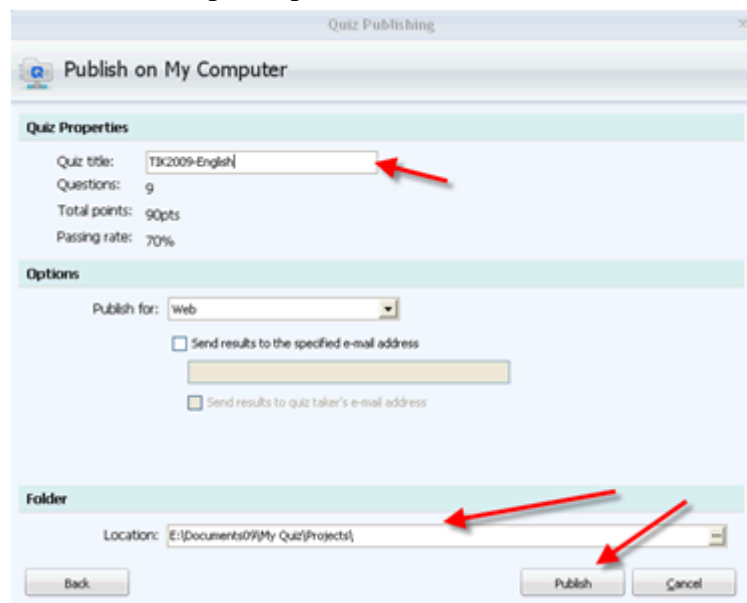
Quiz Publishing

Publish on My Computer

Quiz Properties

Quiz title: TIK2009-English

Questions: 9

Total points: 90pts

Passing rate: 70%

Options

Publish for: Web

Send results to the specified e-mail address

Send results to quiz taker's e-mail address

Folder

Location: E:\Documents09\My Quiz\Projects\

Back

Publish

Cancel